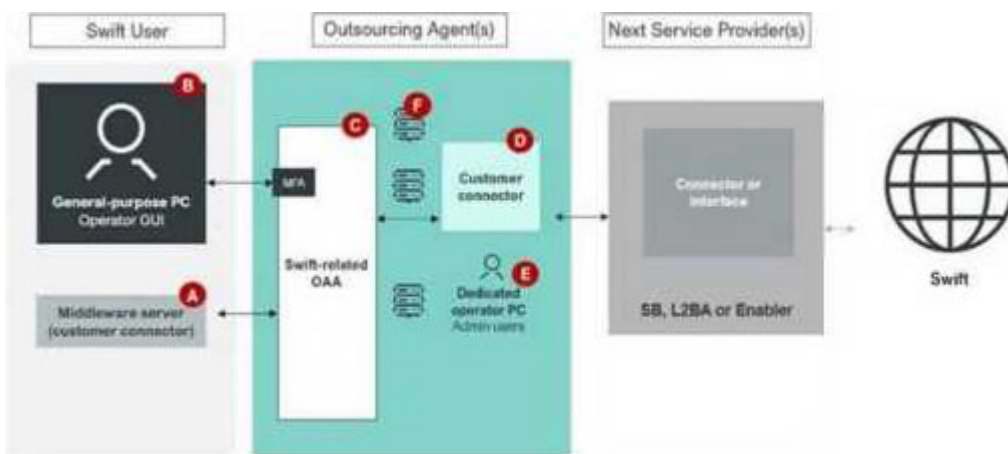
Swift User

Outsourcing Agent(s)

Next Service Provider(s)

B

General-purpose PC
Operator GUI

A

Middleware server (customer connector)

C

MFA

Swift-related OAA

F

D

Customer connector

E

Dedicated operator PC
Admin users

Connector or interface

SB, L2BA or Enabler

Swift